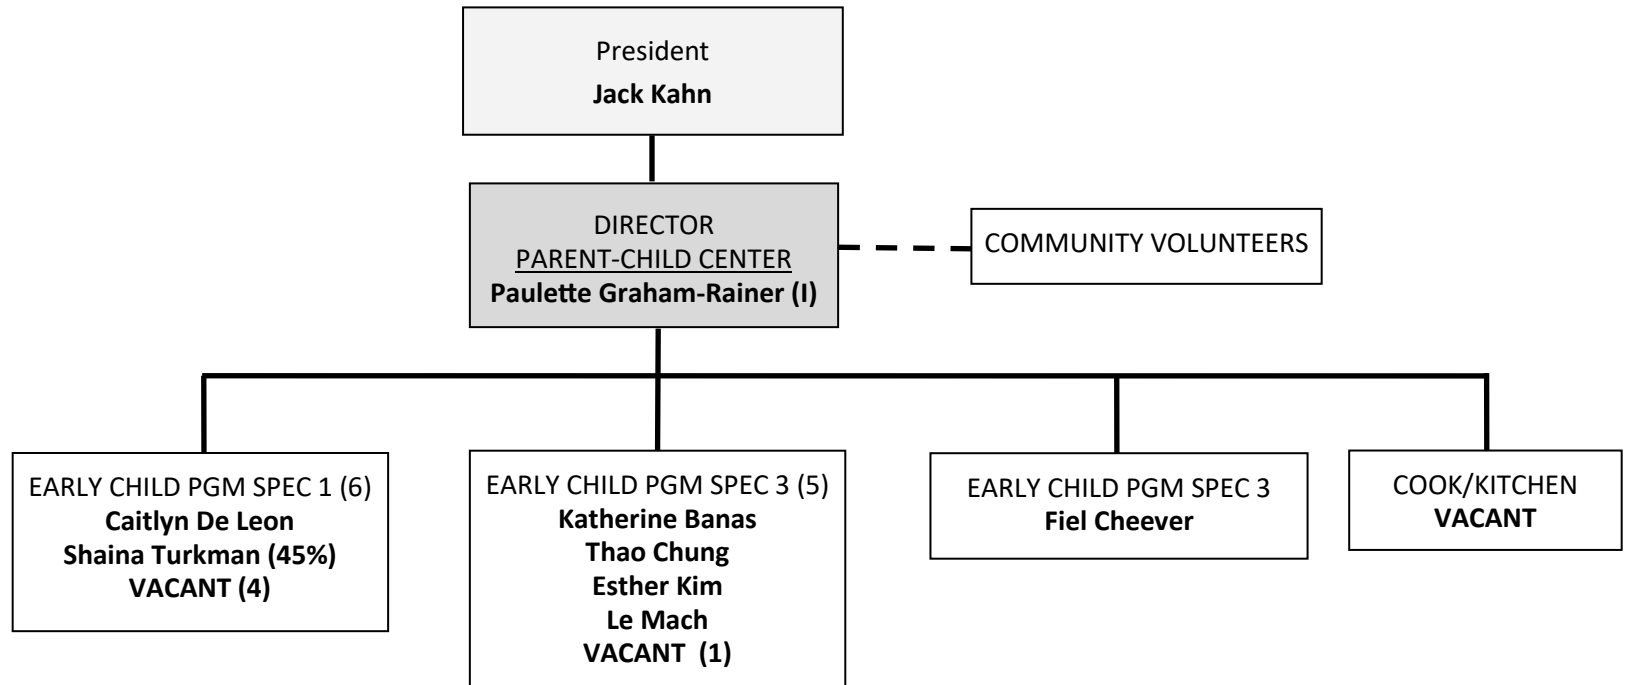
President
**Jack Kahn**

DIRECTOR
PARENT-CHILD CENTER
**Paulette Graham-Rainer (I)**

COMMUNITY VOLUNTEERS

EARLY CHILD PGM SPEC 1 (6)
**Caitlyn De Leon**
**Shaina Turkman (45%)**
**VACANT (4)**

EARLY CHILD PGM SPEC 3 (5)
**Katherine Banas**
**Thao Chung**
**Esther Kim**
**Le Mach**
**VACANT (1)**

EARLY CHILD PGM SPEC 3
**Fiel Cheever**

COOK/KITCHEN
**VACANT**